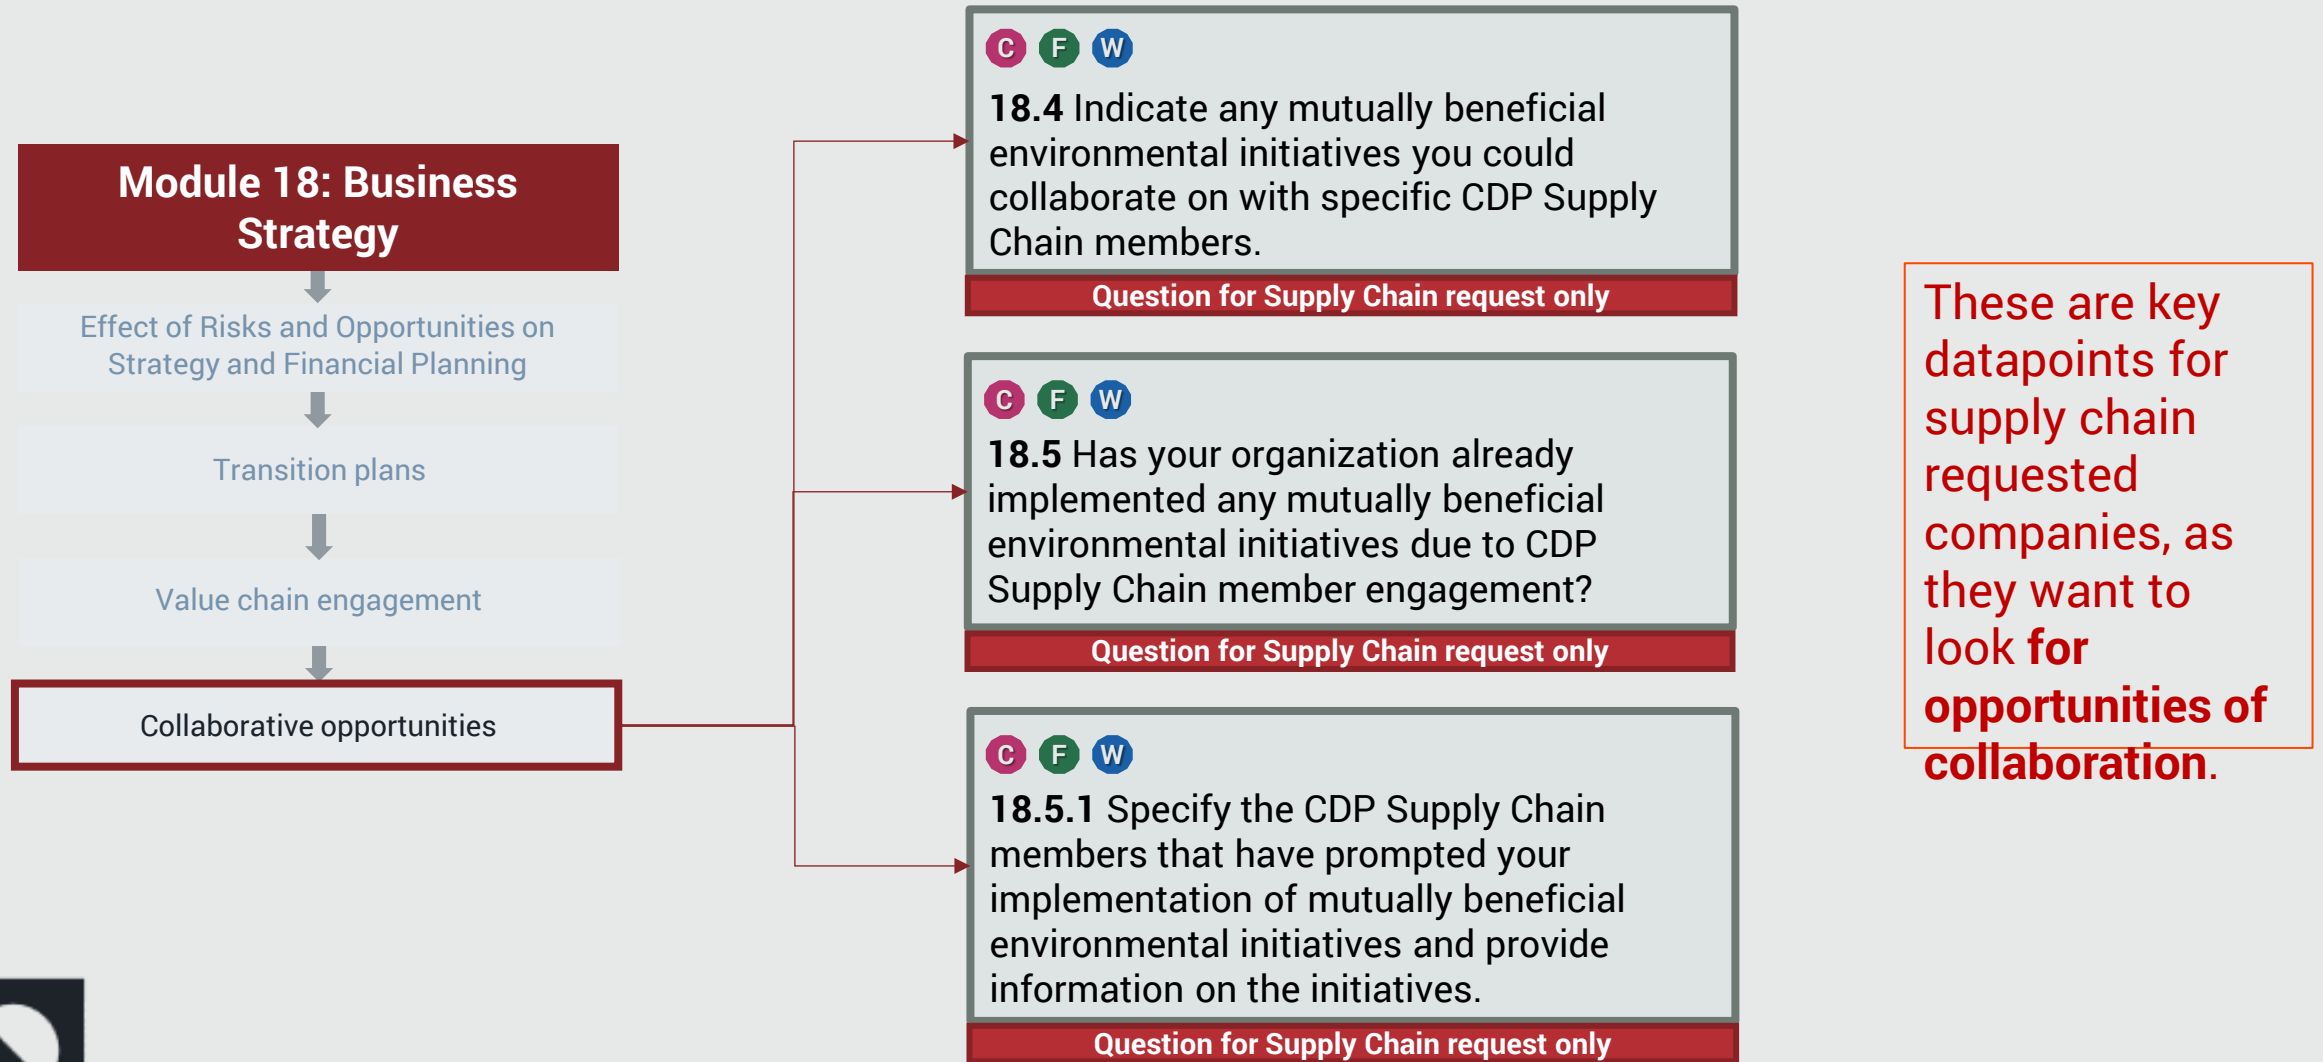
Module 18: Business Strategy

Effect of Risks and Opportunities on Strategy and Financial Planning

Transition plans

Value chain engagement

Collaborative opportunities

C F W

**18.4** Indicate any mutually beneficial environmental initiatives you could collaborate on with specific CDP Supply Chain members.

Question for Supply Chain request only

C F W

**18.5** Has your organization already implemented any mutually beneficial environmental initiatives due to CDP Supply Chain member engagement?

Question for Supply Chain request only

C F W

**18.5.1** Specify the CDP Supply Chain members that have prompted your implementation of mutually beneficial environmental initiatives and provide information on the initiatives.

Question for Supply Chain request only

These are key datapoints for supply chain requested companies, as they want to look **for opportunities of collaboration**.